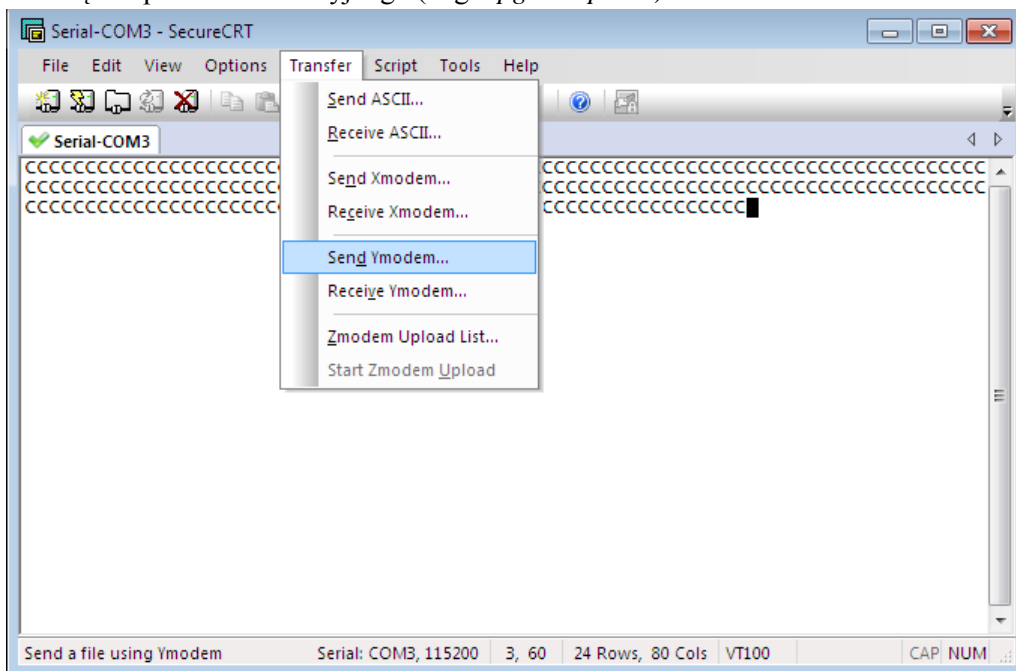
Serial-COM3 - SecureCRT

File Edit View Options Transfer Script Tools Help

Serial-COM3

CCCCCCCCCCCCCCCCCCCC CCCCCCCCCCCCCCCCCCCCCCCCCCCCCCCCCCCCCCCCCC
CCCCCCCCCCCCCCCCCCCC CCCCCCCCCCCCCCCCCCCCCCCCCCCCCCCCCCCCCCCCCC
CCCCCCCCCCCCCCCCCCCC CCCCCCCCCCCCCCCCCCCCC

Send ASCII...
Receive ASCII...
Send Xmodem...
Receive Xmodem...
Send Ymodem...
Receive Ymodem...
Zmodem Upload List...
Start Zmodem Upload

Send a file using Ymodem | Serial: COM3, 115200 | 3, 60 | 24 Rows, 80 Cols | VT100 | CAP NUM